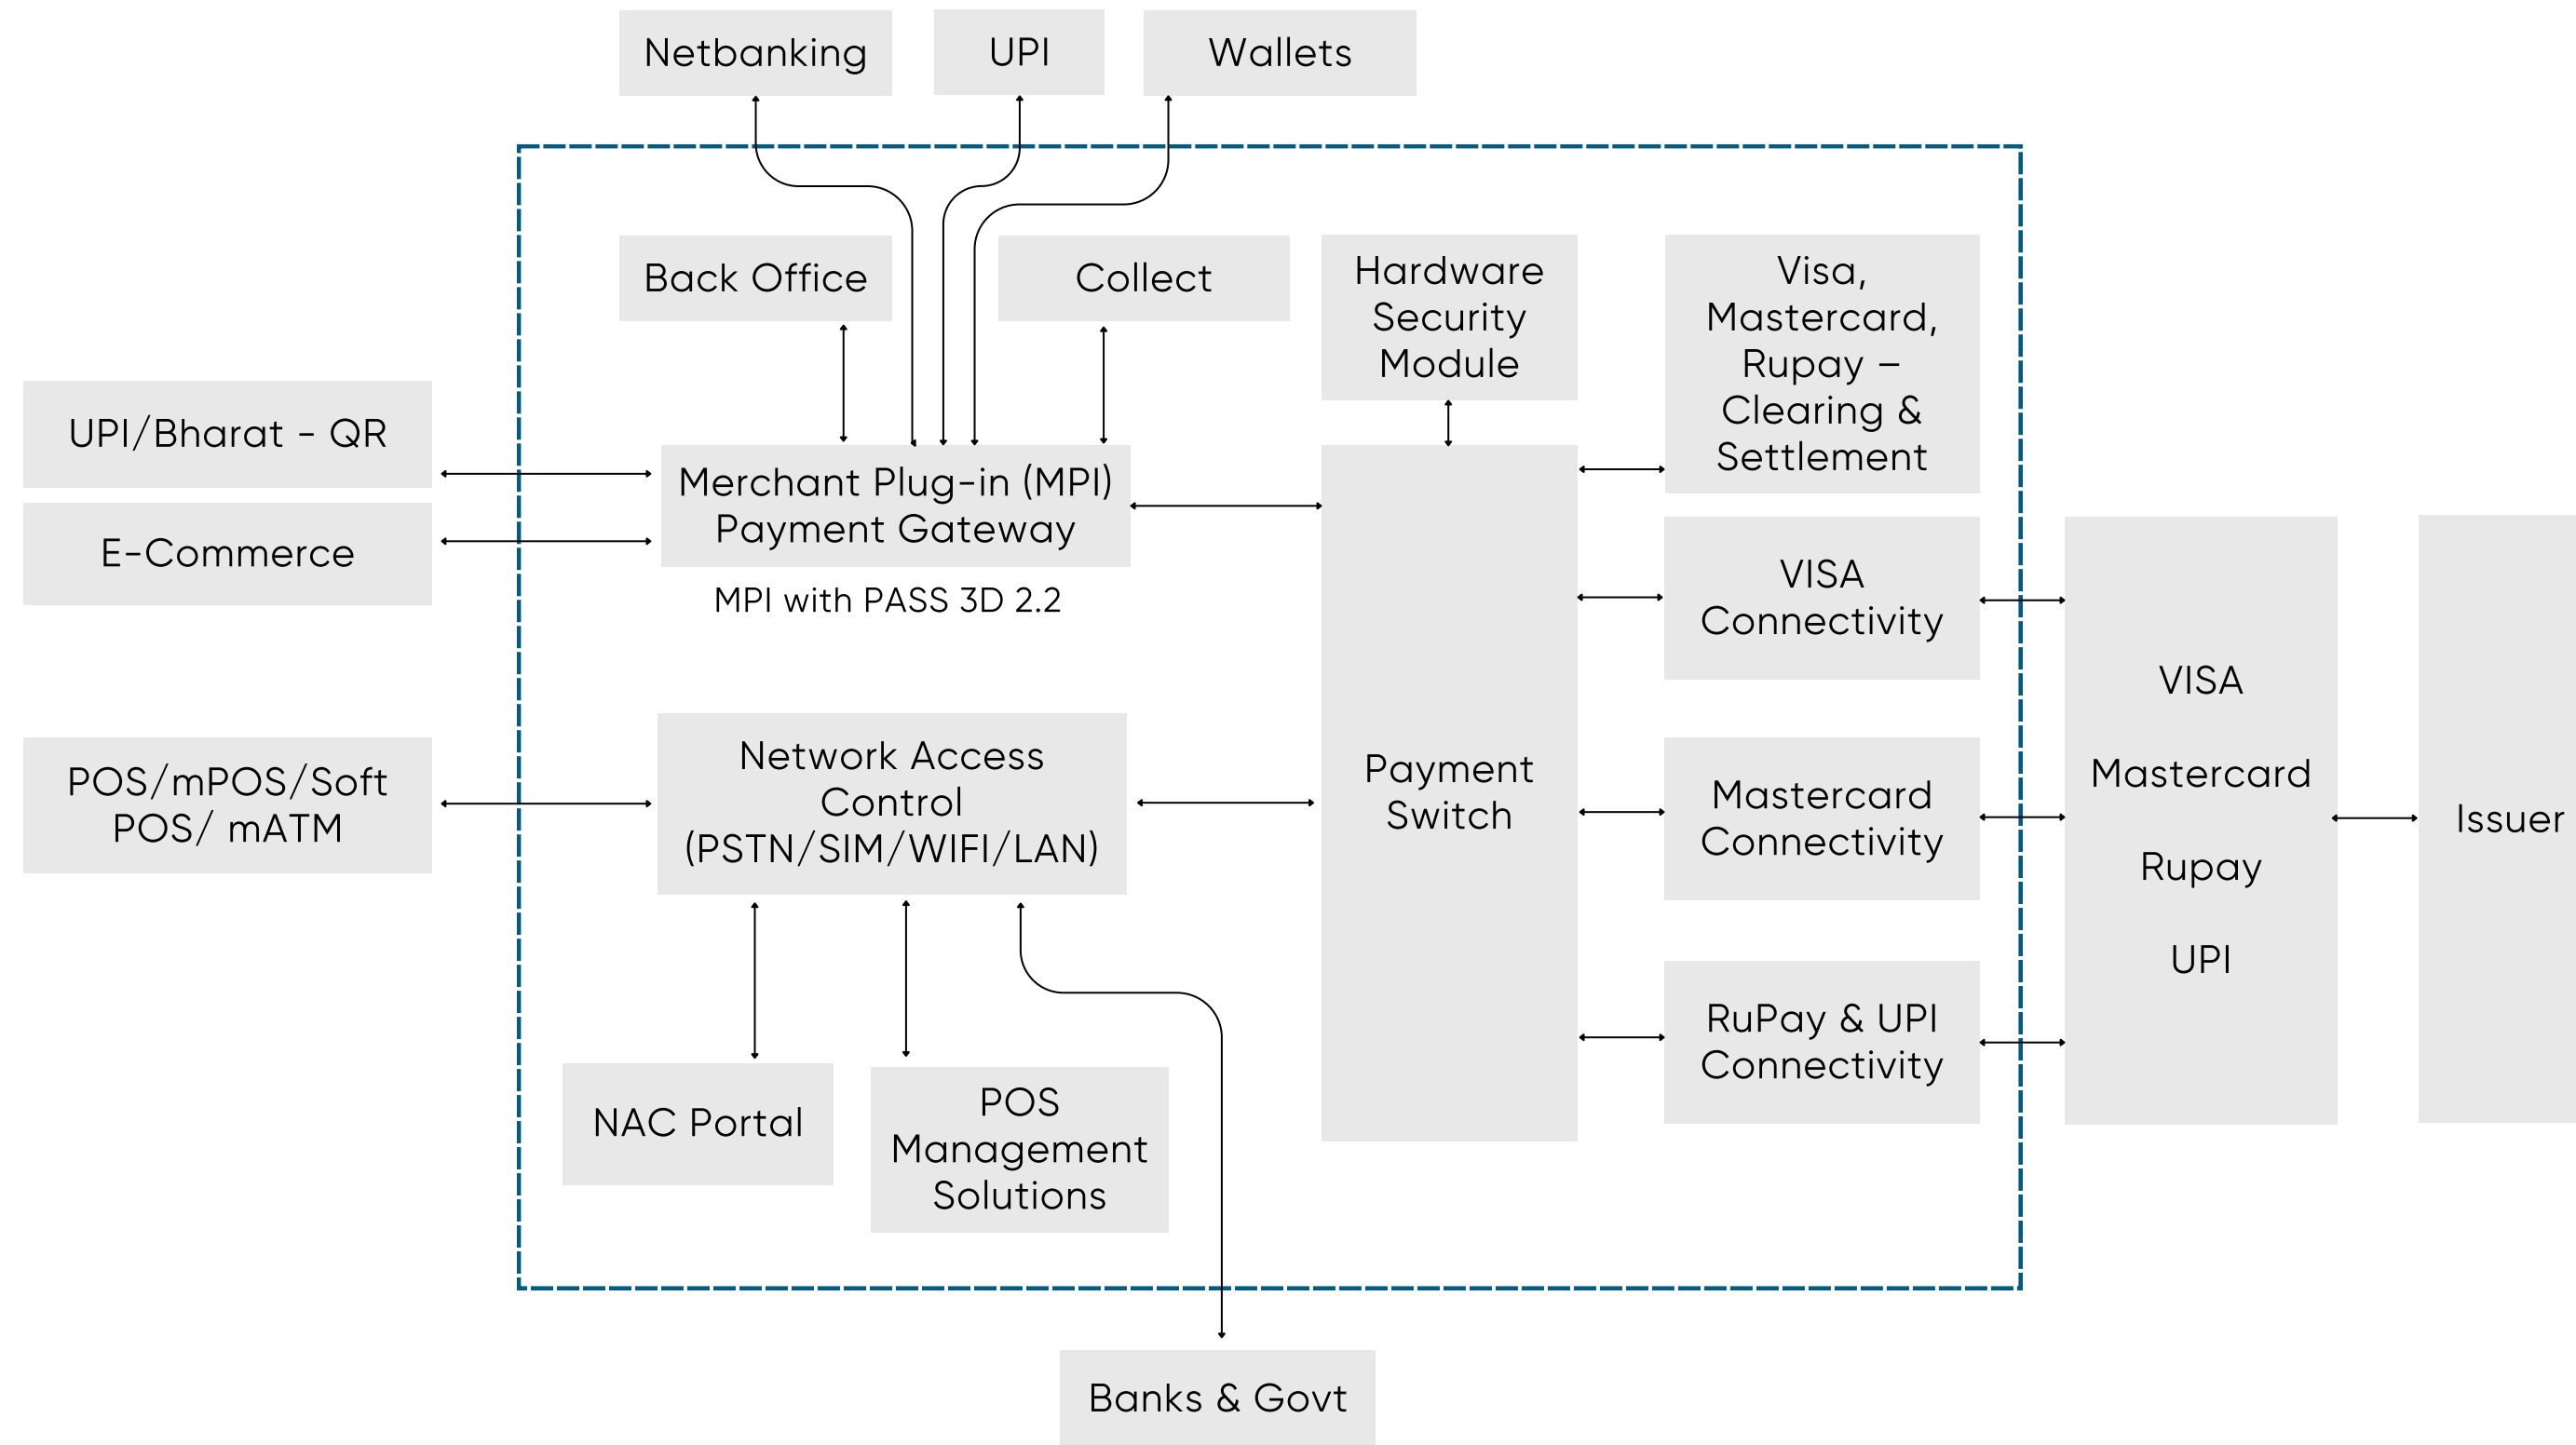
Netbanking

UPI

Wallets

Back Office

Collect

Hardware Security Module

Visa, Mastercard, Rupay – Clearing & Settlement

UPI/Bharat - QR

E-Commerce

Merchant Plug-in (MPI) Payment Gateway

MPI with PASS 3D 2.2

VISA Connectivity

VISA

Mastercard

Rupay

UPI

Issuer

POS/mPOS/Soft POS/ mATM

Network Access Control (PSTN/SIM/WIFI/LAN)

Payment Switch

Mastercard Connectivity

RuPay & UPI Connectivity

NAC Portal

POS Management Solutions

Banks & Govt